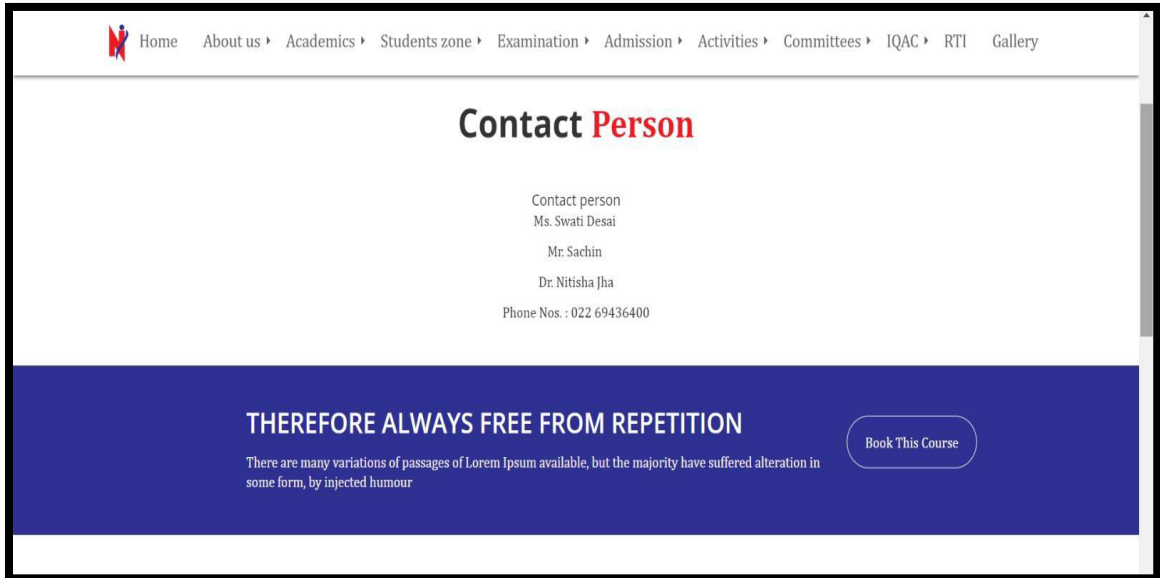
Home About us ▸ Academics ▸ Students zone ▸ Examination ▸ Admission ▸ Activities ▸ Committees ▸ IQAC ▸ RTI Gallery

Contact Person

Contact person
Ms. Swati Desai

Mr. Sachin

Dr. Nitisha Jha

Phone Nos. : 022 69436400

THEREFORE ALWAYS FREE FROM REPETITION

There are many variations of passages of Lorem Ipsum available, but the majority have suffered alteration in some form, by injected humour

Book This Course